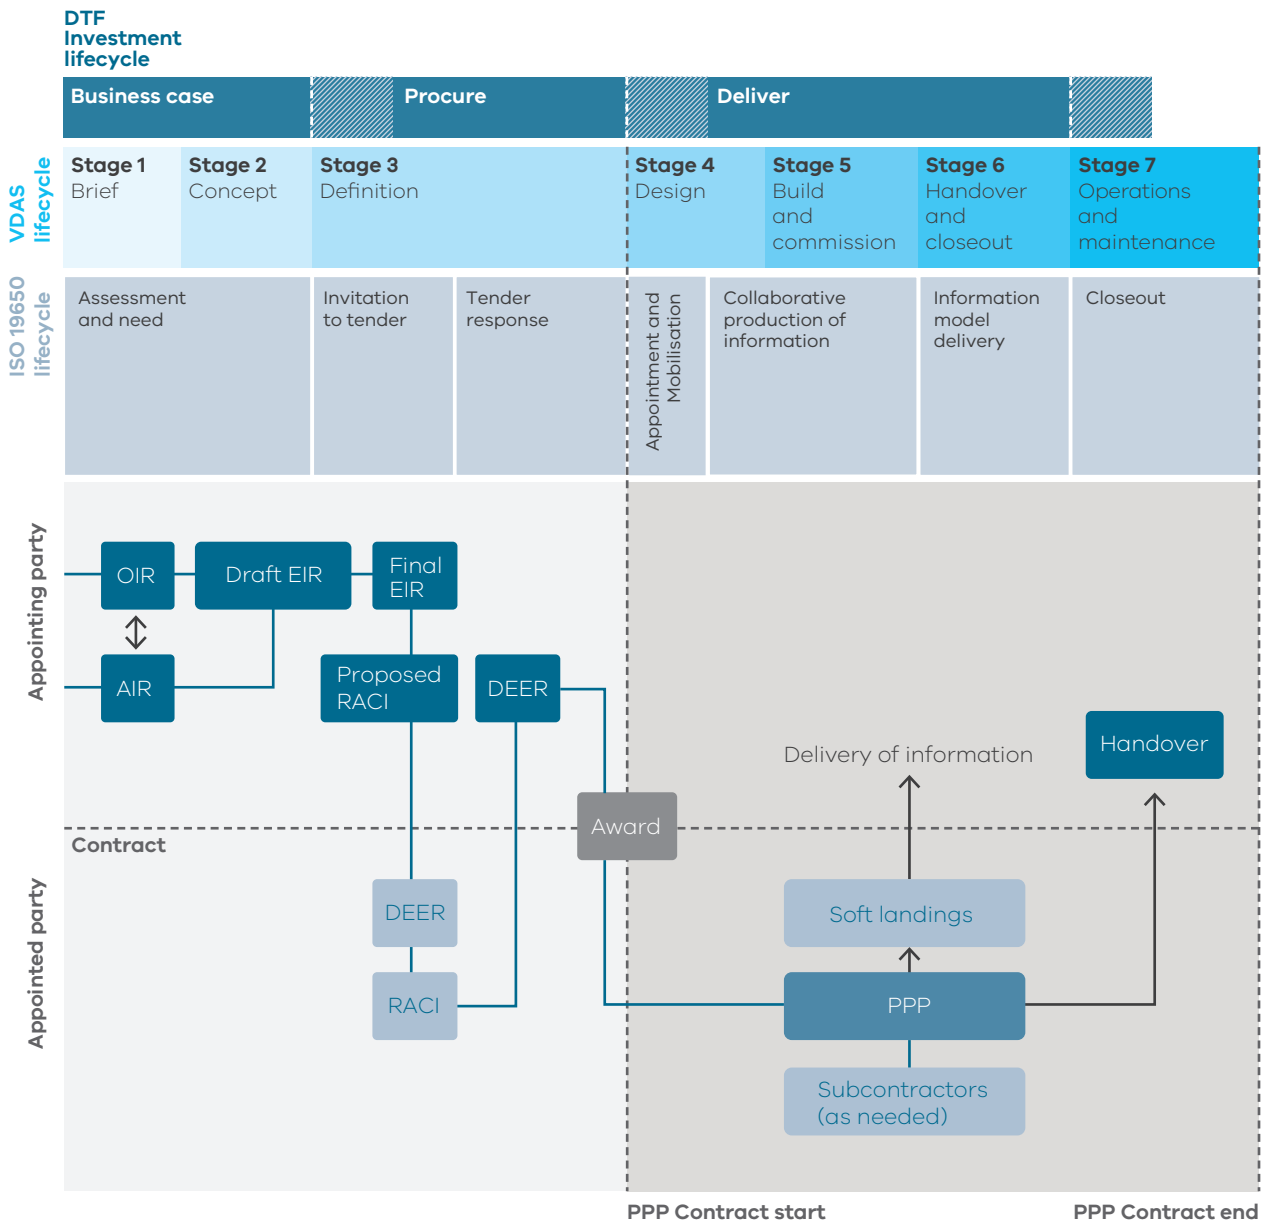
DTF Investment lifecycle

Business case

Procure

Deliver

VDAS lifecycle

Stage 1 Brief

Stage 2 Concept

Stage 3 Definition

Stage 4 Design

Stage 5 Build and commission

Stage 6 Handover and closeout

Stage 7 Operations and maintenance

ISO 19650 lifecycle

Assessment and need

Invitation to tender

Tender response

Appointment and Mobilisation

Collaborative production of information

Information model delivery

Closeout

Appointing party

OIR

Draft EIR

Final EIR

AIR

Proposed RACI

DEER

Delivery of information

Handover

Award

Contract

Appointed party

DEER

RACI

Soft landings

PPP

Subcontractors (as needed)

PPP Contract start

PPP Contract end